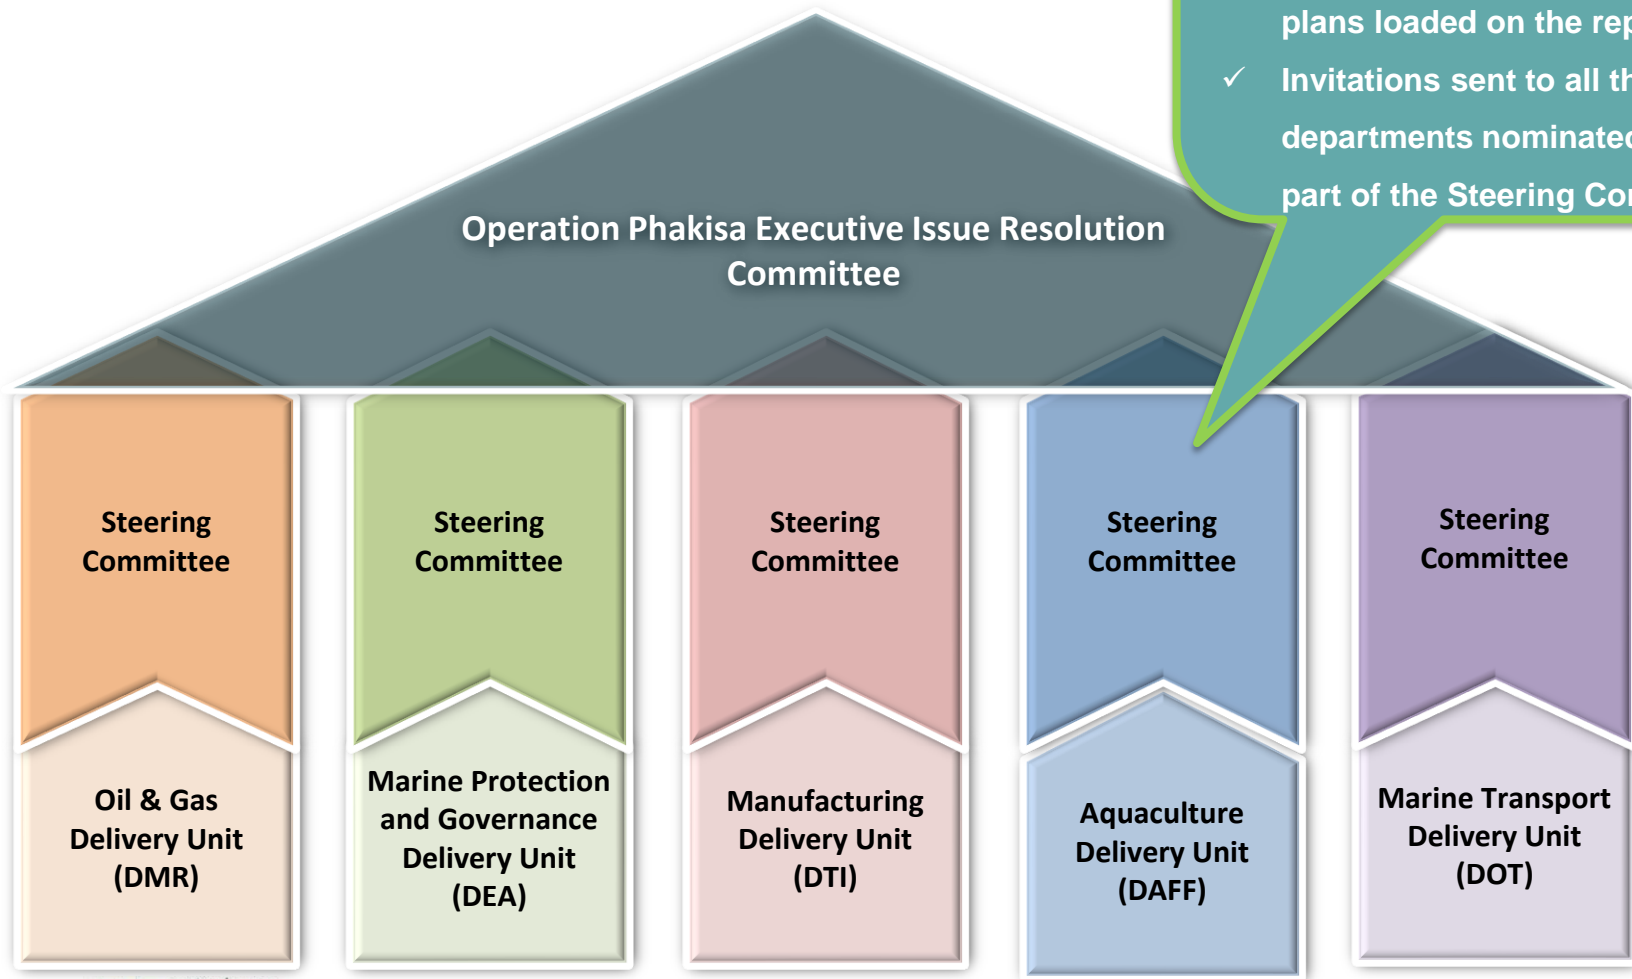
plans loaded on the rep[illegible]

✓ Invitations sent to all th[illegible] departments nominated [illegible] part of the Steering Co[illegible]

Operation Phakisa Executive Issue Resolution Committee

Steering Committee

Oil & Gas Delivery Unit (DMR)

Steering Committee

Marine Protection and Governance Delivery Unit (DEA)

Steering Committee

Manufacturing Delivery Unit (DTI)

Steering Committee

Aquaculture Delivery Unit (DAFF)

Steering Committee

Marine Transport Delivery Unit (DOT)